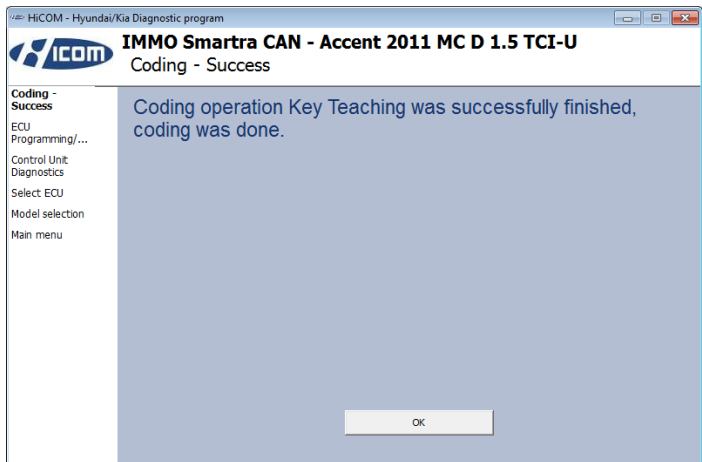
HiCOM - Hyundai/Kia Diagnostic program

HiCOM

IMMO Smartra CAN - Accent 2011 MC D 1.5 TCI-U
Coding - Success

Coding - Success
ECU Programming/...
Control Unit Diagnostics
Select ECU
Model selection
Main menu

Coding operation Key Teaching was successfully finished, coding was done.

OK